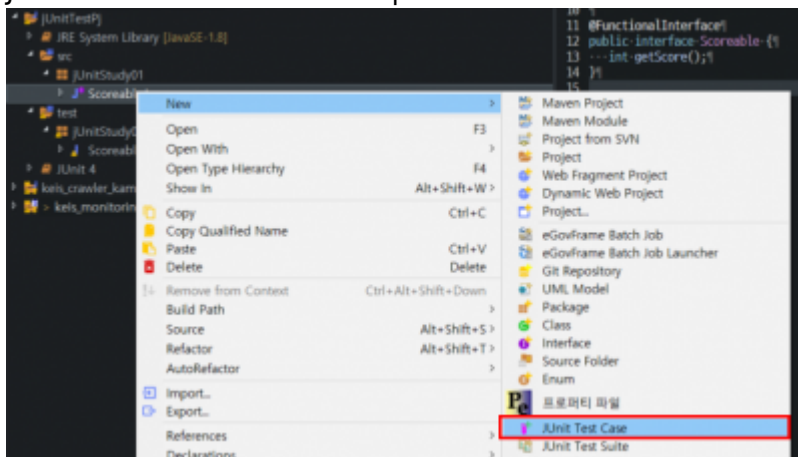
JUnitTestPJ
JRE System Library [JavaSE-1.8]
src
JUnitStudy01
Scoreable
test
JUnitStudy0
Scoreabl
JUnit 4
keis_crawler_kam
> keis_monitorin

10
11 @FunctionalInterface¶
12 public·interface·Scoreable·{¶
13 ····int·getScore();¶
14 }¶
15

New
Open F3
Open With
Open Type Hierarchy F4
Show In Alt+Shift+W
Copy Ctrl+C
Copy Qualified Name
Paste Ctrl+V
Delete Delete
Remove from Context Ctrl+Alt+Shift+Down
Build Path
Source Alt+Shift+S
Refactor Alt+Shift+T
AutoRefactor
Import...
Export...
References
Declarations

Maven Project
Maven Module
Project from SVN
Project
Web Fragment Project
Dynamic Web Project
Project...
eGovFrame Batch Job
eGovFrame Batch Job Launcher
Git Repository
UML Model
Package
Class
Interface
Source Folder
Enum
프로퍼티 파일
JUnit Test Case
JUnit Test Suite